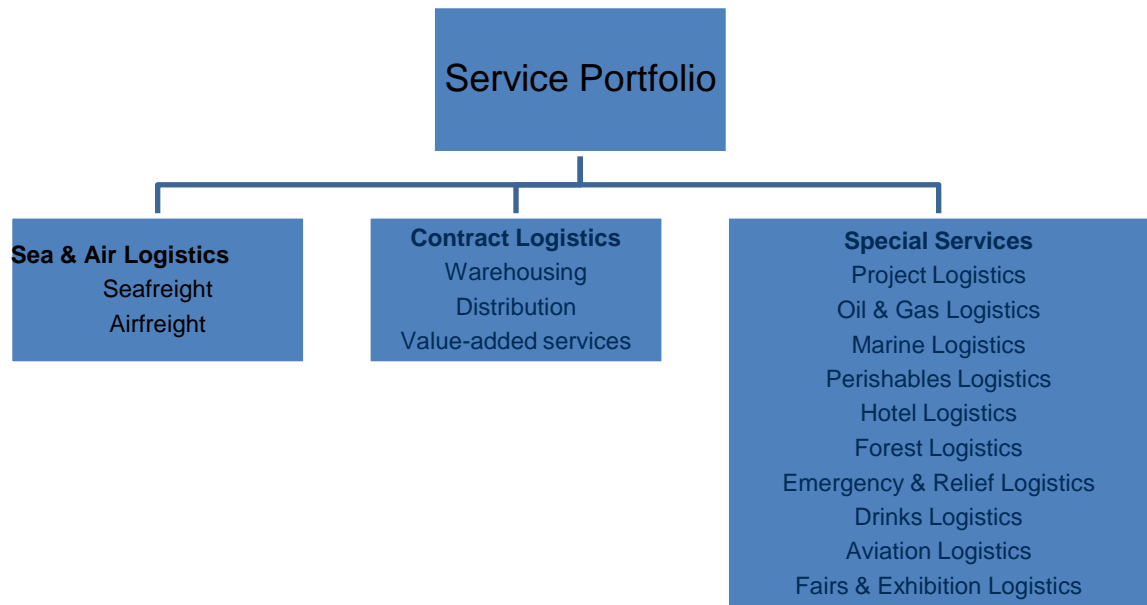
Service Portfolio

Sea & Air Logistics
Seafreight
Airfreight

Contract Logistics
Warehousing
Distribution
Value-added services

Special Services
Project Logistics
Oil & Gas Logistics
Marine Logistics
Perishables Logistics
Hotel Logistics
Forest Logistics
Emergency & Relief Logistics
Drinks Logistics
Aviation Logistics
Fairs & Exhibition Logistics